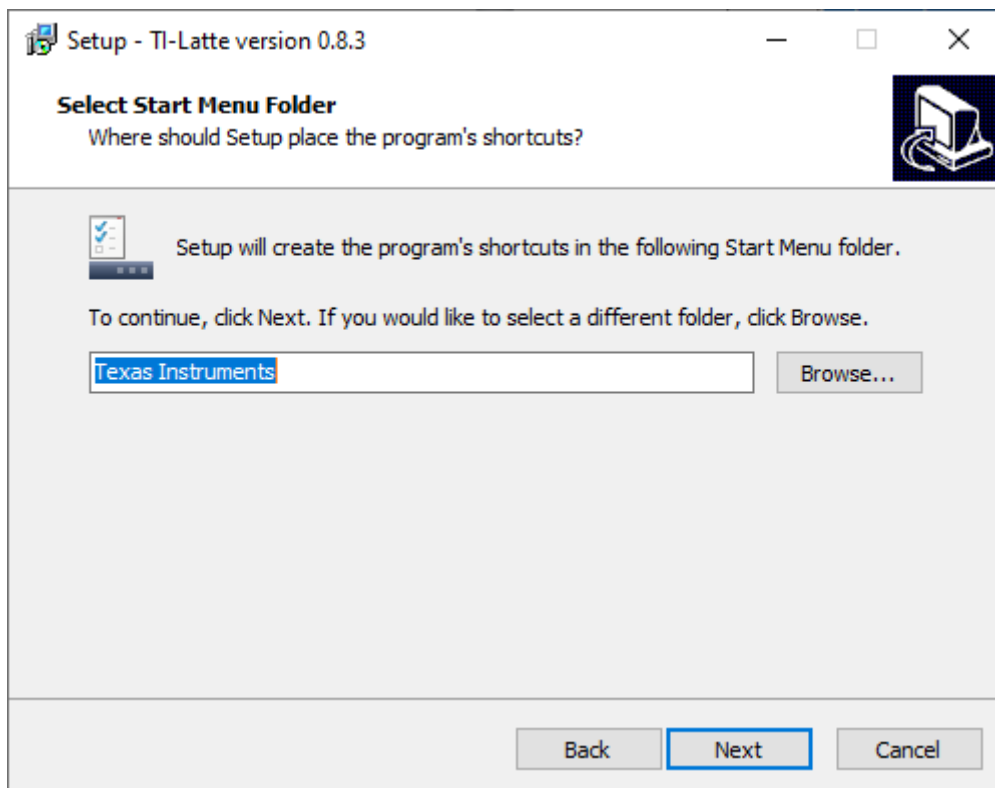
Setup - TI-Latte version 0.8.3

Select Start Menu Folder
Where should Setup place the program's shortcuts?

Setup will create the program's shortcuts in the following Start Menu folder.

To continue, click Next. If you would like to select a different folder, click Browse.

Texas Instruments

Browse...

Back

Next

Cancel